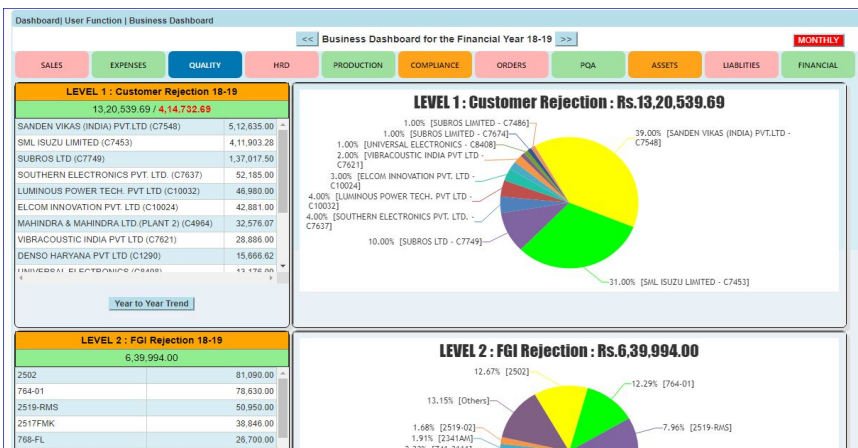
Dashboard| User Function | Business Dashboard

<< Business Dashboard for the Financial Year 18-19 >>

MONTHLY

SALES | EXPENSES | QUALITY | HRD | PRODUCTION | COMPLIANCE | ORDERS | PQA | ASSETS | LIABLITIES | FINANCIAL

LEVEL 1 : Customer Rejection 18-19

13,20,539.69 / 4,14,732.69

| | |
|---|---|
| SANDEN VIKAS (INDIA) PVT.LTD (C7548) | 5,12,635.00 |
| SML ISUZU LIMITED (C7453) | 4,11,903.28 |
| SUBROS LTD (C7749) | 1,37,017.50 |
| SOUTHERN ELECTRONICS PVT. LTD (C7637) | 52,185.00 |
| LUMINOUS POWER TECH. PVT LTD (C10032) | 46,980.00 |
| ELCOM INNOVATION PVT. LTD (C10024) | 42,881.00 |
| MAHINDRA & MAHINDRA LTD.(PLANT 2) (C4964) | 32,576.07 |
| VIBRACOUSTIC INDIA PVT LTD (C7621) | 28,886.00 |
| DENSO HARYANA PVT LTD (C1290) | 15,666.62 |
| UNIVERSAL ELECTRONICS (C8408) | 13,176.00 |

Year to Year Trend

LEVEL 1 : Customer Rejection : Rs.13,20,539.69

1.00% [SUBROS LIMITED - C7486]
1.00% [SUBROS LIMITED - C7674]
1.00% [UNIVERSAL ELECTRONICS - C8408]
2.00% [VIBRACOUSTIC INDIA PVT LTD - C7621]
3.00% [ELCOM INNOVATION PVT. LTD. - C10024]
4.00% [LUMINOUS POWER TECH. PVT LTD - C10032]
4.00% [SOUTHERN ELECTRONICS PVT. LTD. - C7637]
10.00% [SUBROS LTD - C7749]
39.00% [SANDEN VIKAS (INDIA) PVT.LTD - C7548]
31.00% [SML ISUZU LIMITED - C7453]

LEVEL 2 : FGI Rejection 18-19

6,39,994.00

| | |
|---|---|
| 2502 | 81,090.00 |
| 764-01 | 78,630.00 |
| 2519-RMS | 50,950.00 |
| 2517FMK | 38,846.00 |
| 768-FL | 26,700.00 |

LEVEL 2 : FGI Rejection : Rs.6,39,994.00

12.67% [2502]
12.29% [764-01]
13.15% [Others]
7.96% [2519-RMS]
1.68% [2519-02]
1.91% [2341AM]
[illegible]